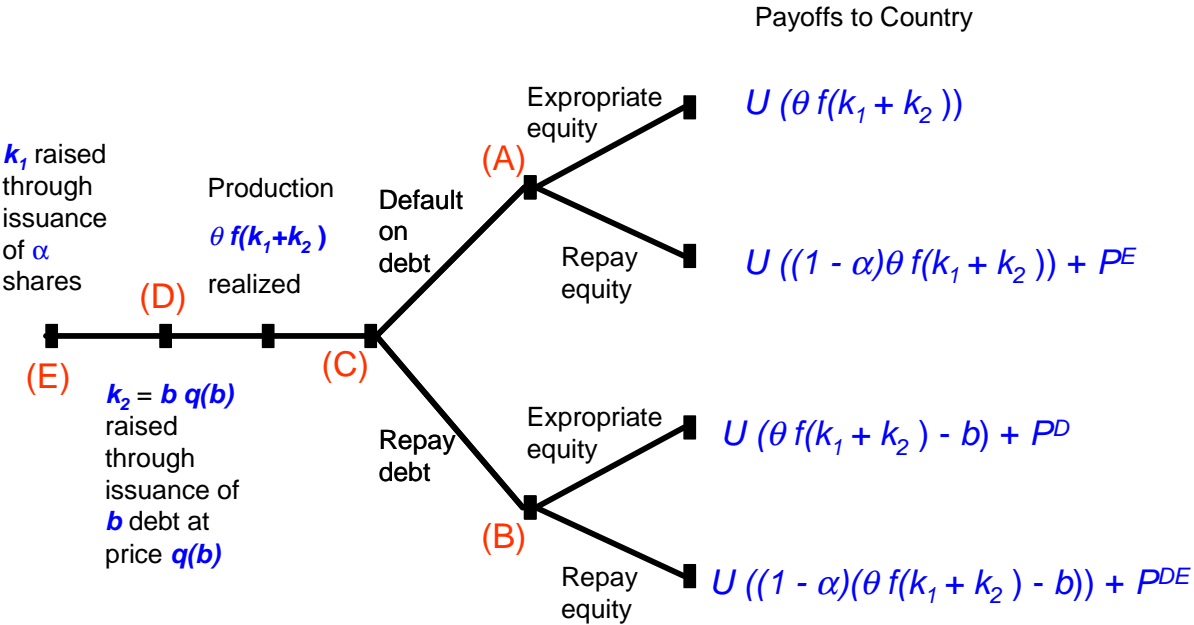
Payoffs to Country

$k_1$ raised through issuance of $\alpha$ shares

Production $\theta f(k_1+k_2)$ realized

(D)

(E)

$k_2 = b\, q(b)$ raised through issuance of $b$ debt at price $q(b)$

(C)

Default on debt

(A)

Expropriate equity

$U(\theta f(k_1 + k_2))$

Repay equity

$U((1 - \alpha)\theta f(k_1 + k_2)) + P^E$

Repay debt

(B)

Expropriate equity

$U(\theta f(k_1 + k_2) - b) + P^D$

Repay equity

$U((1 - \alpha)(\theta f(k_1 + k_2) - b)) + P^{DE}$